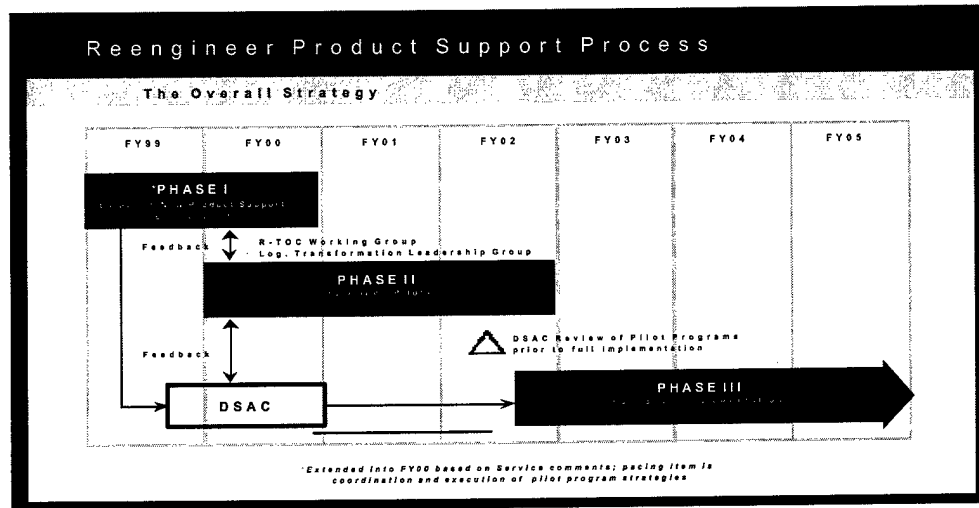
Reengineer Product Support Process

The Overall Strategy

FY99 FY00 FY01 FY02 FY03 FY04 FY05

*PHASE I
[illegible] Product Support
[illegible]

Feedback

R-TOC Working Group
Log. Transformation Leadership Group

PHASE II
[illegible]

DSAC Review of Pilot Programs prior to full implementation

Feedback

DSAC

PHASE III
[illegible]

*Extended into FY00 based on Service comments; pacing item is coordination and execution of pilot program strategies